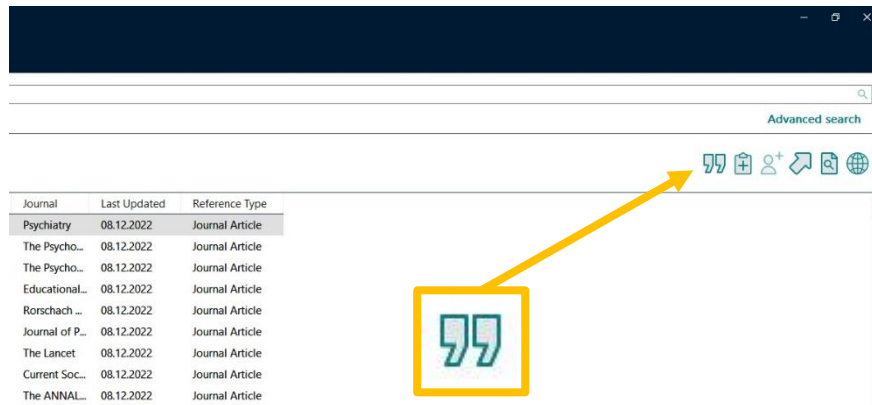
Advanced search

| Journal | Last Updated | Reference Type |
|---|---|---|
| Psychiatry | 08.12.2022 | Journal Article |
| The Psycho... | 08.12.2022 | Journal Article |
| The Psycho... | 08.12.2022 | Journal Article |
| Educational... | 08.12.2022 | Journal Article |
| Rorschach ... | 08.12.2022 | Journal Article |
| Journal of P... | 08.12.2022 | Journal Article |
| The Lancet | 08.12.2022 | Journal Article |
| Current Soc... | 08.12.2022 | Journal Article |
| The ANNAL... | 08.12.2022 | Journal Article |